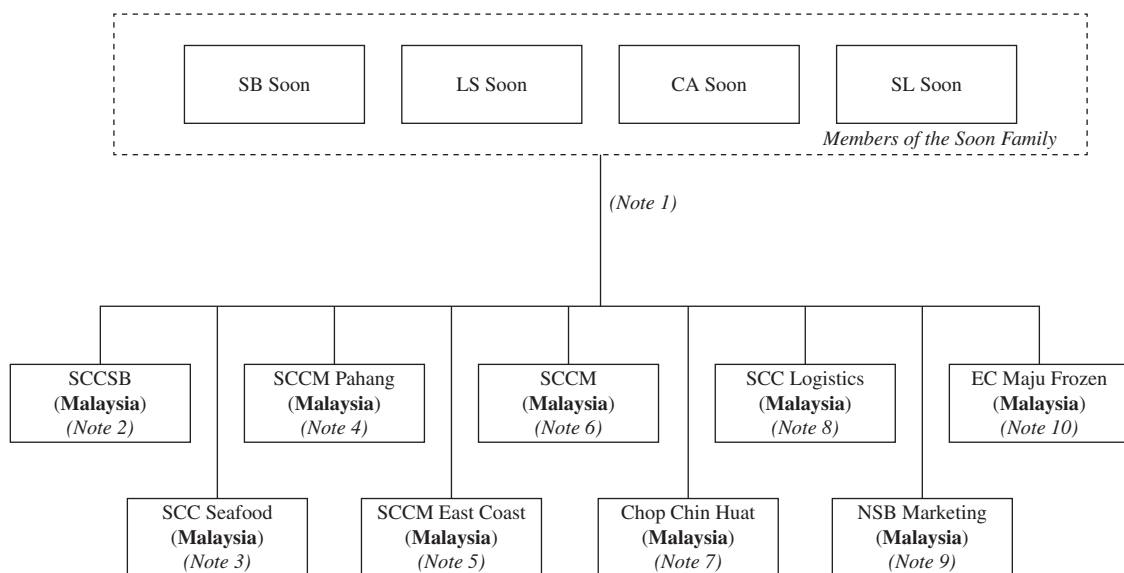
SB Soon

LS Soon

CA Soon

SL Soon

*Members of the Soon Family*

*(Note 1)*

SCCSB
(**Malaysia**)
*(Note 2)*

SCCM Pahang
(**Malaysia**)
*(Note 4)*

SCCM
(**Malaysia**)
*(Note 6)*

SCC Logistics
(**Malaysia**)
*(Note 8)*

EC Maju Frozen
(**Malaysia**)
*(Note 10)*

SCC Seafood
(**Malaysia**)
*(Note 3)*

SCCM East Coast
(**Malaysia**)
*(Note 5)*

Chop Chin Huat
(**Malaysia**)
*(Note 7)*

NSB Marketing
(**Malaysia**)
*(Note 9)*